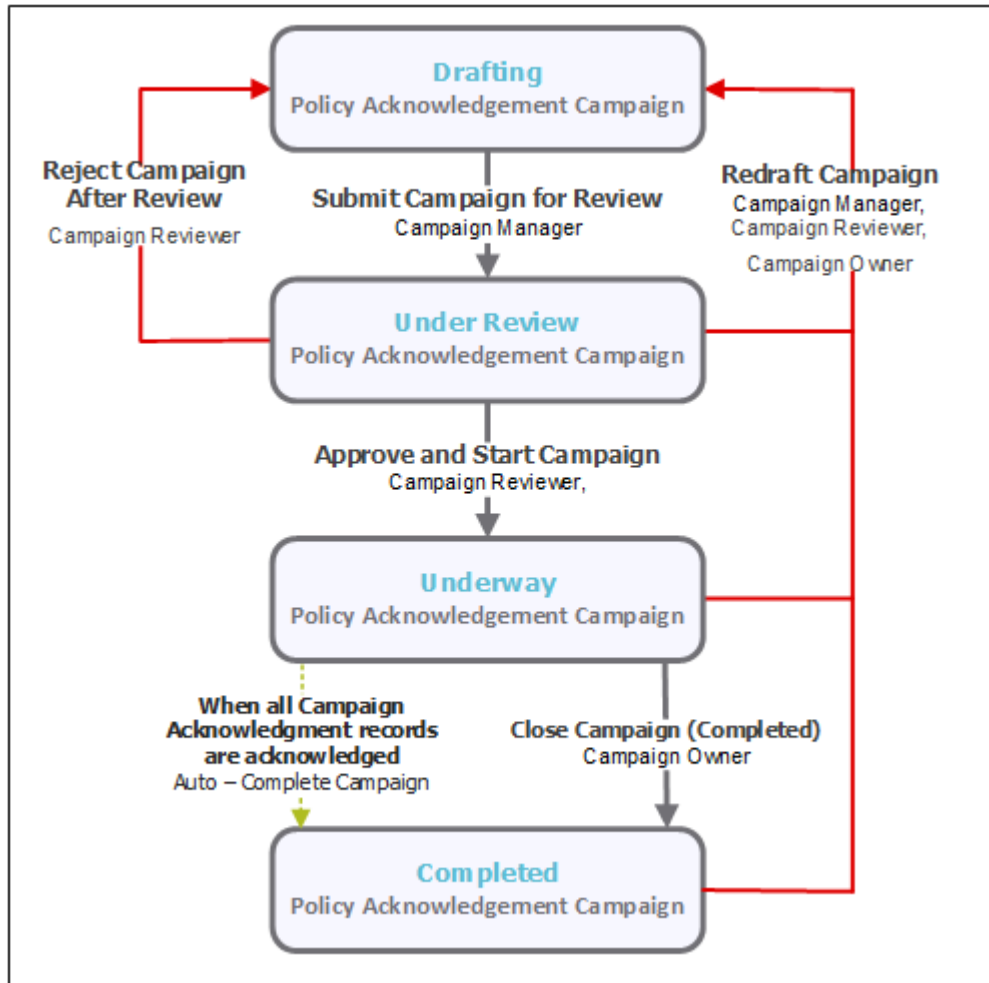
Drafting
Policy Acknowledgement Campaign

Reject Campaign After Review
Campaign Reviewer

Submit Campaign for Review
Campaign Manager

Redraft Campaign
Campaign Manager, Campaign Reviewer, Campaign Owner

Under Review
Policy Acknowledgement Campaign

Approve and Start Campaign
Campaign Reviewer,

Underway
Policy Acknowledgement Campaign

When all Campaign Acknowledgment records are acknowledged
Auto – Complete Campaign

Close Campaign (Completed)
Campaign Owner

Completed
Policy Acknowledgement Campaign